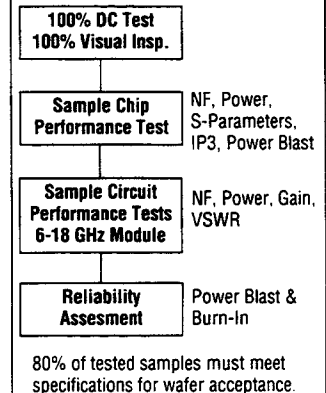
100% DC Test
100% Visual Insp.

Sample Chip Performance Test

NF, Power, S-Parameters, IP3, Power Blast

Sample Circuit Performance Tests 6-18 GHz Module

NF, Power, Gain, VSWR

Reliability Assesment

Power Blast & Burn-In

80% of tested samples must meet specifications for wafer acceptance.